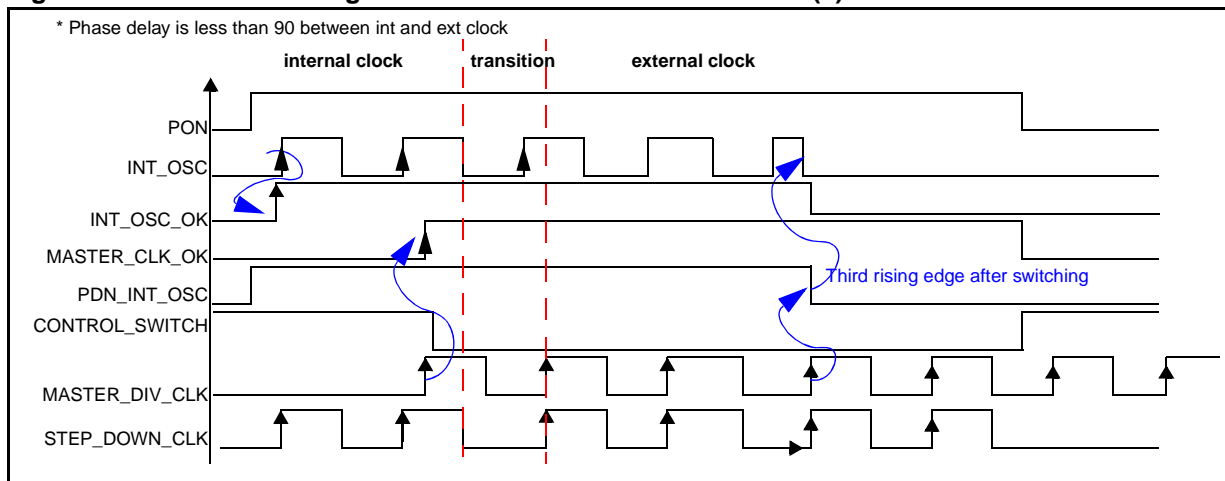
* Phase delay is less than 90 between int and ext clock

internal clock

transition

external clock

PON

INT_OSC

INT_OSC_OK

MASTER_CLK_OK

PDN_INT_OSC

CONTROL_SWITCH

MASTER_DIV_CLK

STEP_DOWN_CLK

Third rising edge after switching